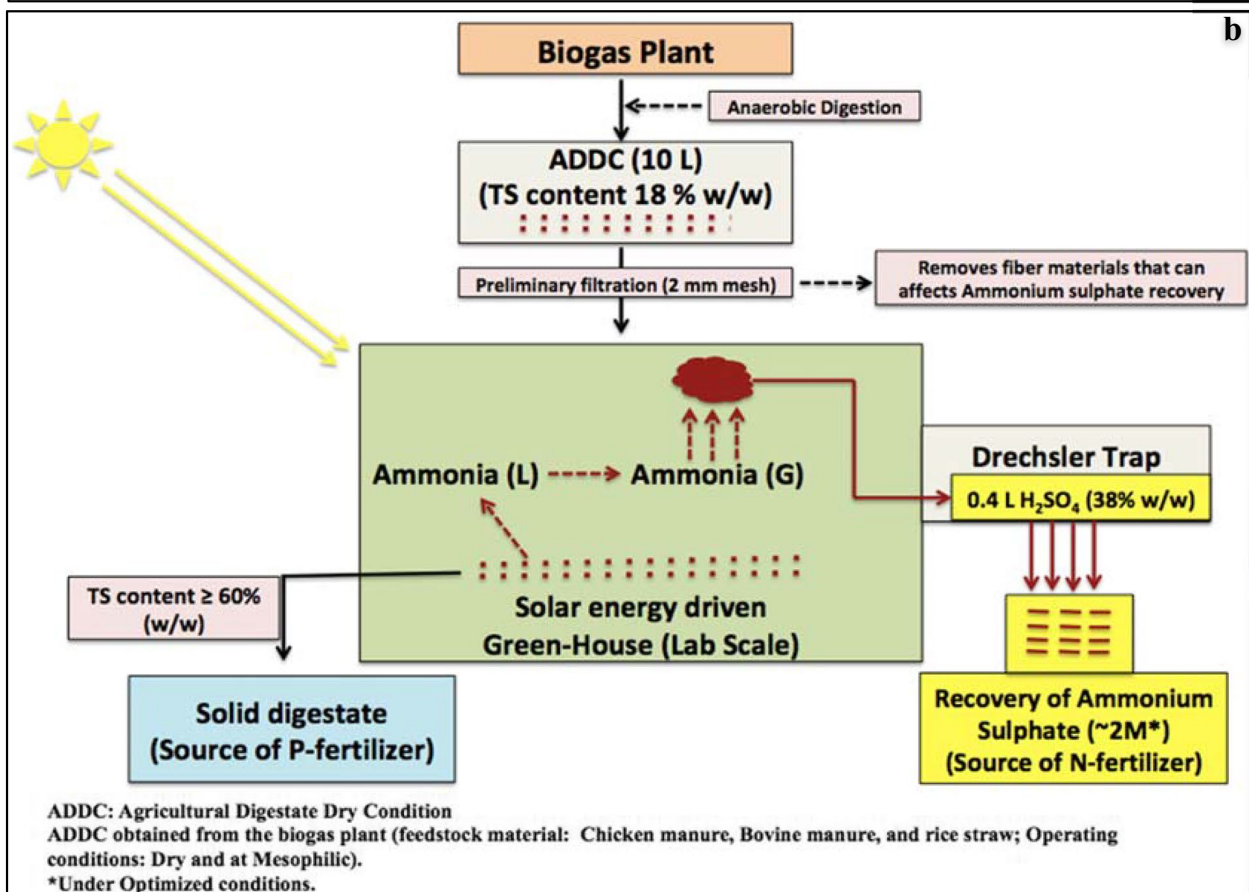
b

Biogas Plant

Anaerobic Digestion

ADDC (10 L)
(TS content 18 % w/w)

Preliminary filtration (2 mm mesh)

Removes fiber materials that can affects Ammonium sulphate recovery

Ammonia (L)

Ammonia (G)

Drechsler Trap

0.4 L $H_2SO_4$ (38% w/w)

TS content ≥ 60% (w/w)

Solar energy driven
Green-House (Lab Scale)

Solid digestate
(Source of P-fertilizer)

Recovery of Ammonium Sulphate (~2M*)
(Source of N-fertilizer)

ADDC: Agricultural Digestate Dry Condition
ADDC obtained from the biogas plant (feedstock material: Chicken manure, Bovine manure, and rice straw; Operating conditions: Dry and at Mesophilic).
*Under Optimized conditions.